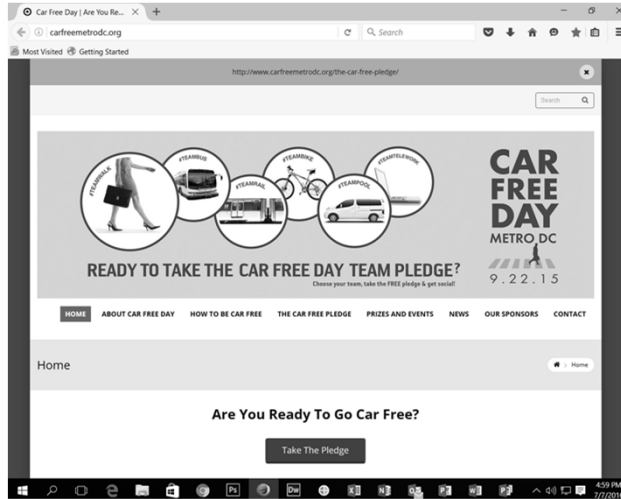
Car Free Day | Are You Re...

carfreemetrodc.org

Search

Most Visited Getting Started

http://www.carfreemetrodc.org/the-car-free-pledge/

Search

#TEAMWALK #TEAMBUS #TEAMRAIL #TEAMBIKE #TEAMPOOL #TEAMTELEWORK

CAR FREE DAY METRO DC

9.22.15

READY TO TAKE THE CAR FREE DAY TEAM PLEDGE?

Choose your team, take the FREE pledge & get social!

HOME ABOUT CAR FREE DAY HOW TO BE CAR FREE THE CAR FREE PLEDGE PRIZES AND EVENTS NEWS OUR SPONSORS CONTACT

Home

Home

Are You Ready To Go Car Free?

Take The Pledge

4:59 PM 7/7/201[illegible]